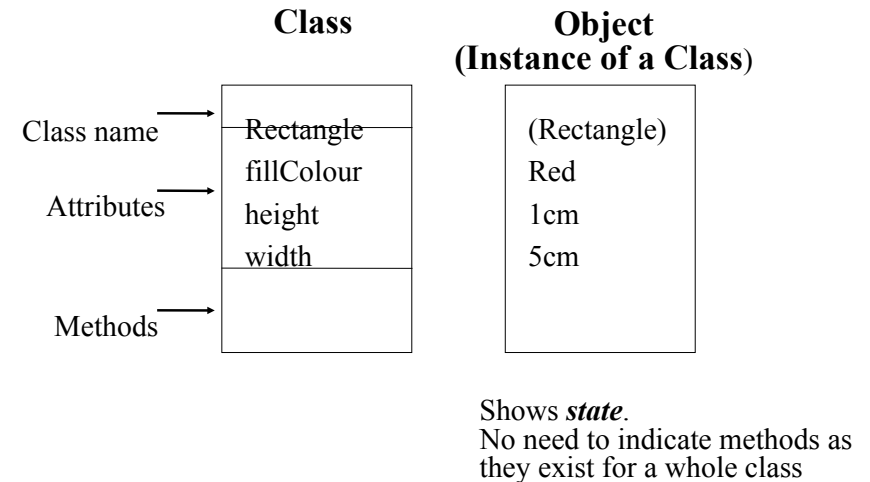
Class

Object
(Instance of a Class)

Class name
Attributes
Methods

Rectangle
fillColour
height
width

(Rectangle)
Red
1cm
5cm

Shows ***state***.
No need to indicate methods as they exist for a whole class